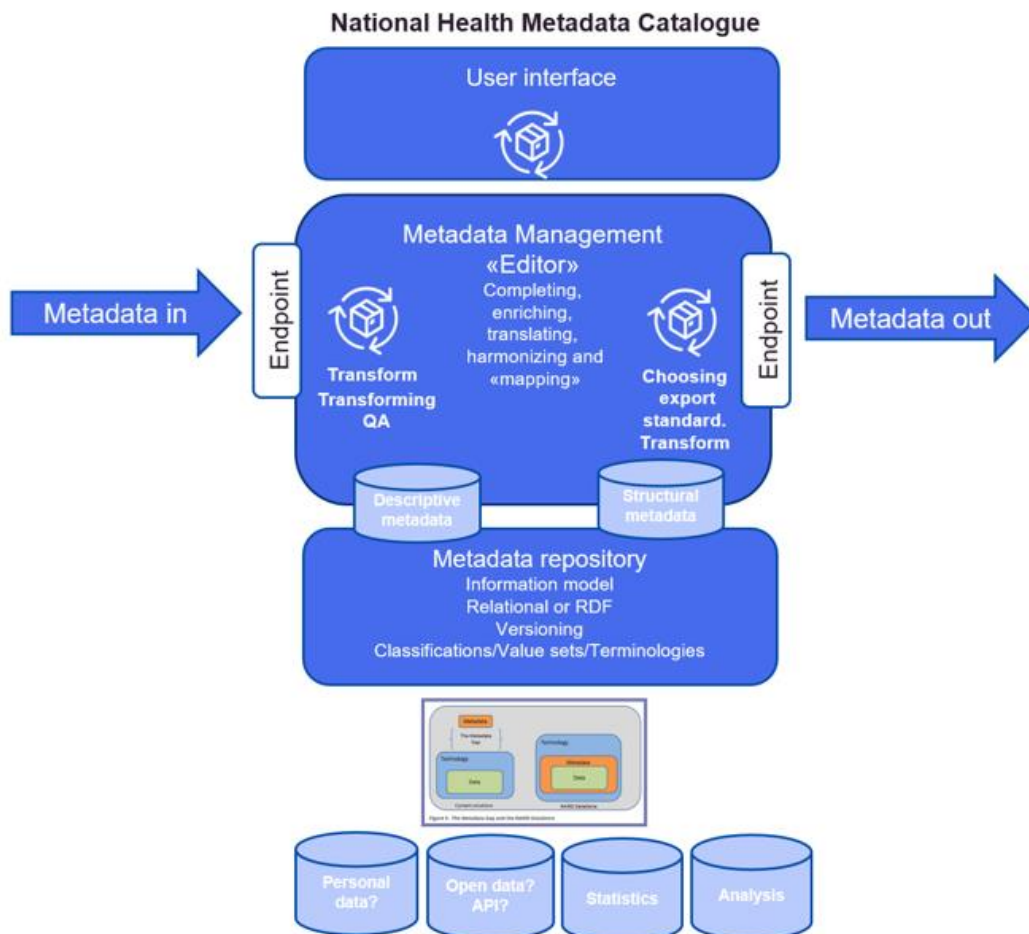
National Health Metadata Catalogue

User interface

Metadata Management
«Editor»
Completing, enriching, translating, harmonizing and «mapping»

Metadata in

Endpoint

Transform
Transforming
QA

Choosing export standard.
Transform

Endpoint

Metadata out

Descriptive metadata

Structural metadata

Metadata repository
Information model
Relational or RDF
Versioning
Classifications/Value sets/Terminologies

Metadata
The Metadata Gap
Technology
Data
Current situation
Technology
Metadata
Data
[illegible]

Figure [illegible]

Personal data?

Open data? API?

Statistics

Analysis